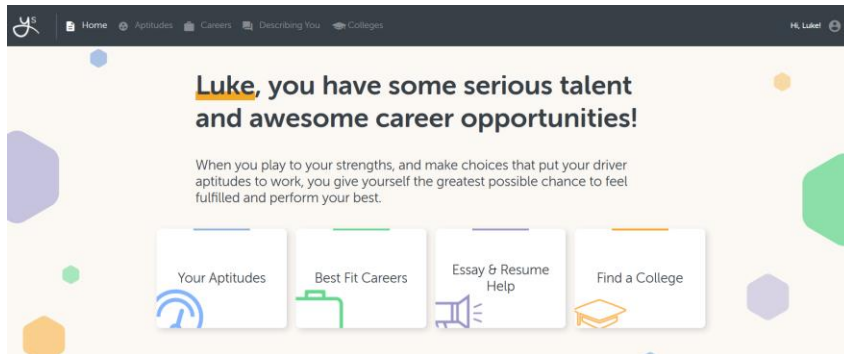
Home Aptitudes Careers Describing You Colleges

Hi, Luke!

Luke, you have some serious talent and awesome career opportunities!

When you play to your strengths, and make choices that put your driver aptitudes to work, you give yourself the greatest possible chance to feel fulfilled and perform your best.

Your Aptitudes

Best Fit Careers

Essay & Resume Help

Find a College